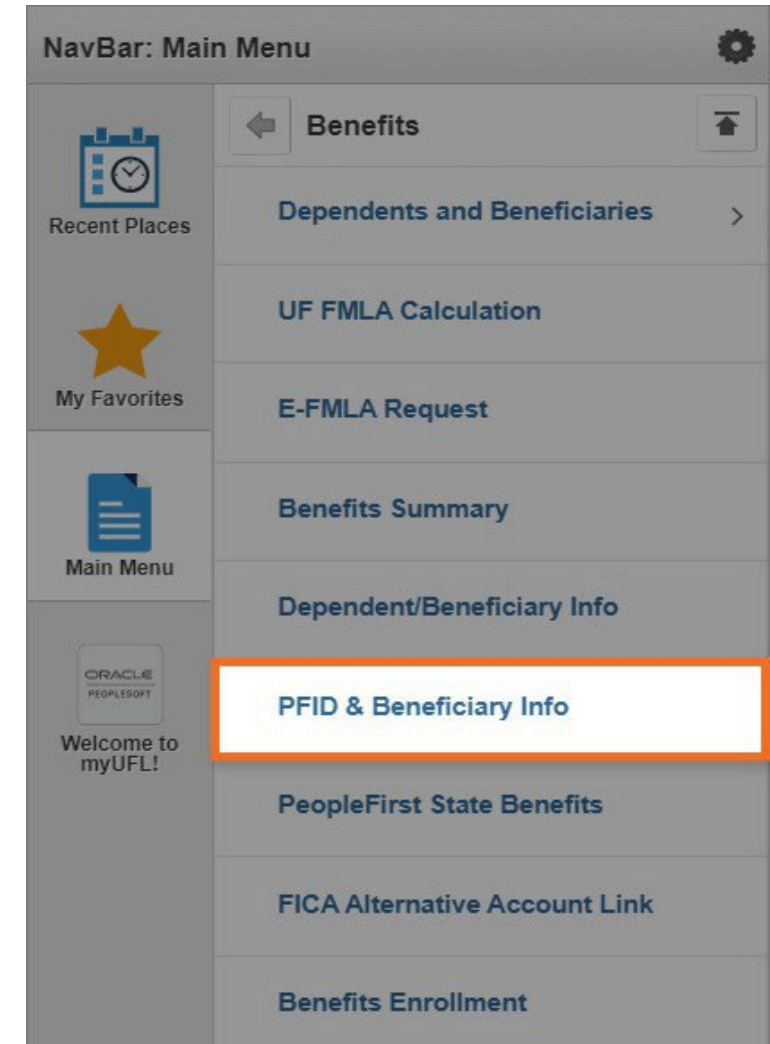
NavBar: Main Menu

Recent Places

My Favorites

Main Menu

ORACLE
PEOPLESOFT

Welcome to myUFL!

Benefits

Dependents and Beneficiaries

UF FMLA Calculation

E-FMLA Request

Benefits Summary

Dependent/Beneficiary Info

PFID & Beneficiary Info

PeopleFirst State Benefits

FICA Alternative Account Link

Benefits Enrollment